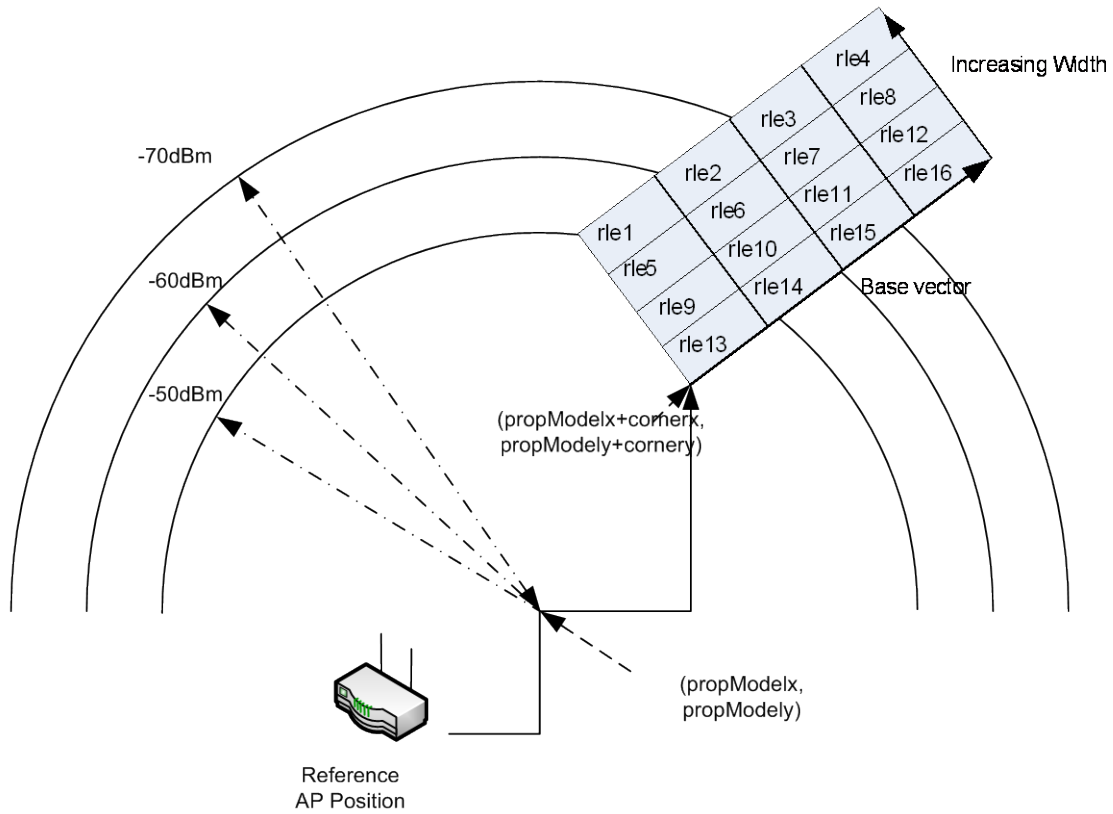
Increasing Width

rle4
rle3
rle8
rle2
rle7
rle12
rle6
rle11
rle16
rle1
rle10
rle15
rle5
rle9
rle14
rle13

Base vector

-70dBm
-60dBm
-50dBm

(propModelx+cornerx,
propModely+cornery)

(propModelx,
propModely)

Reference
AP Position